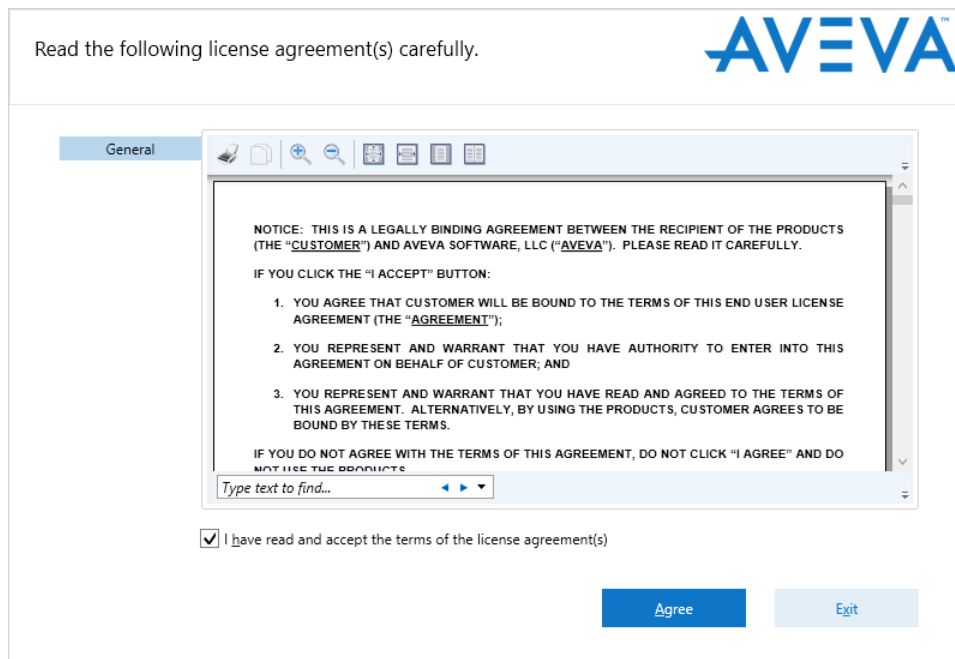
Read the following license agreement(s) carefully.

AVEVA™

General

NOTICE: THIS IS A LEGALLY BINDING AGREEMENT BETWEEN THE RECIPIENT OF THE PRODUCTS (THE "CUSTOMER") AND AVEVA SOFTWARE, LLC ("AVEVA"). PLEASE READ IT CAREFULLY.

IF YOU CLICK THE "I ACCEPT" BUTTON:

1. YOU AGREE THAT CUSTOMER WILL BE BOUND TO THE TERMS OF THIS END USER LICENSE AGREEMENT (THE "AGREEMENT");

2. YOU REPRESENT AND WARRANT THAT YOU HAVE AUTHORITY TO ENTER INTO THIS AGREEMENT ON BEHALF OF CUSTOMER; AND

3. YOU REPRESENT AND WARRANT THAT YOU HAVE READ AND AGREED TO THE TERMS OF THIS AGREEMENT. ALTERNATIVELY, BY USING THE PRODUCTS, CUSTOMER AGREES TO BE BOUND BY THESE TERMS.

IF YOU DO NOT AGREE WITH THE TERMS OF THIS AGREEMENT, DO NOT CLICK "I AGREE" AND DO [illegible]

Type text to find...

I have read and accept the terms of the license agreement(s)

Agree

Exit